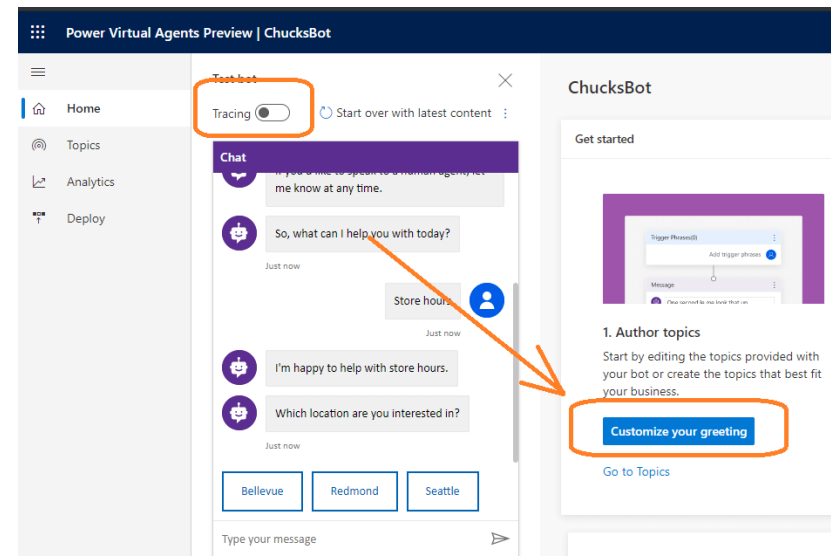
Power Virtual Agents Preview | ChucksBot

Home
Topics
Analytics
Deploy

Test bot
Tracing
Start over with latest content

Chat
If you'd like to speak to a human agent, let me know at any time.
So, what can I help you with today?
Just now
Store hours
Just now
I'm happy to help with store hours.
Which location are you interested in?
Just now
Bellevue
Redmond
Seattle
Type your message

ChucksBot
Get started
Trigger Phrases(0)
Add trigger phrases
Message
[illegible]
1. Author topics
Start by editing the topics provided with your bot or create the topics that best fit your business.
Customize your greeting
Go to Topics